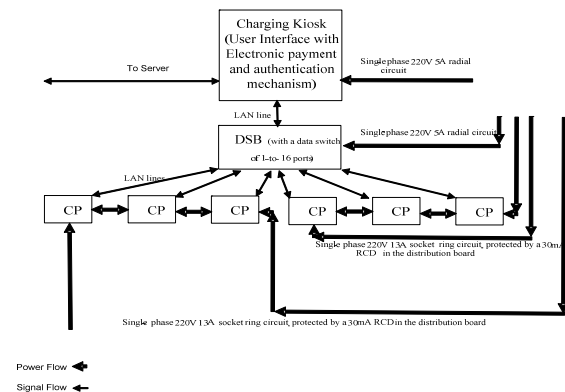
Charging Kiosk (User Interface with Electronic payment and authentication mechanism)

To Server

Singlephase 220V 5A radial circuit

LAN line

DSB (with a data switch of 1-to- 16 ports)

Singlephase 220V 5A radial circuit

LAN lines

CP

CP

CP

CP

CP

CP

Single phase 220V 13A socket ring circuit, protected by a 30mA RCD in the distribution board

Single phase 220V 13A socket ring circuit, protected by a 30mA RCD in the distribution board

Power Flow

Signal Flow